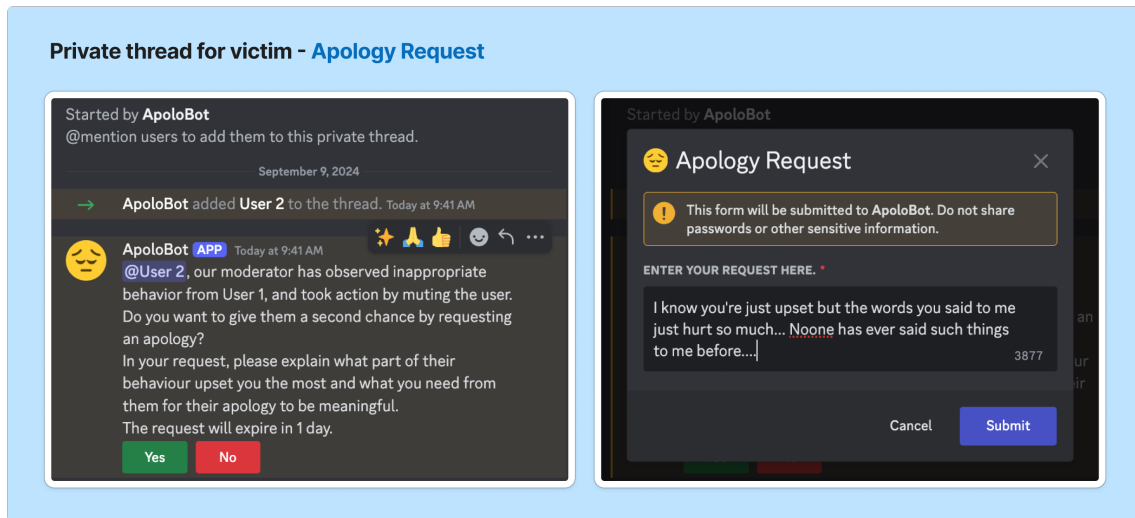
Private thread for victim - Apology Request

Started by ApoloBot
@mention users to add them to this private thread.

September 9, 2024

ApoloBot added User 2 to the thread. Today at 9:41 AM

ApoloBot APP Today at 9:41 AM
@User 2, our moderator has observed inappropriate behavior from User 1, and took action by muting the user. Do you want to give them a second chance by requesting an apology?
In your request, please explain what part of their behaviour upset you the most and what you need from them for their apology to be meaningful.
The request will expire in 1 day.

Yes No

Started by ApoloBot

Apology Request

This form will be submitted to ApoloBot. Do not share passwords or other sensitive information.

ENTER YOUR REQUEST HERE. *

I know you're just upset but the words you said to me just hurt so much... Noone has ever said such things to me before....

3877

Cancel Submit